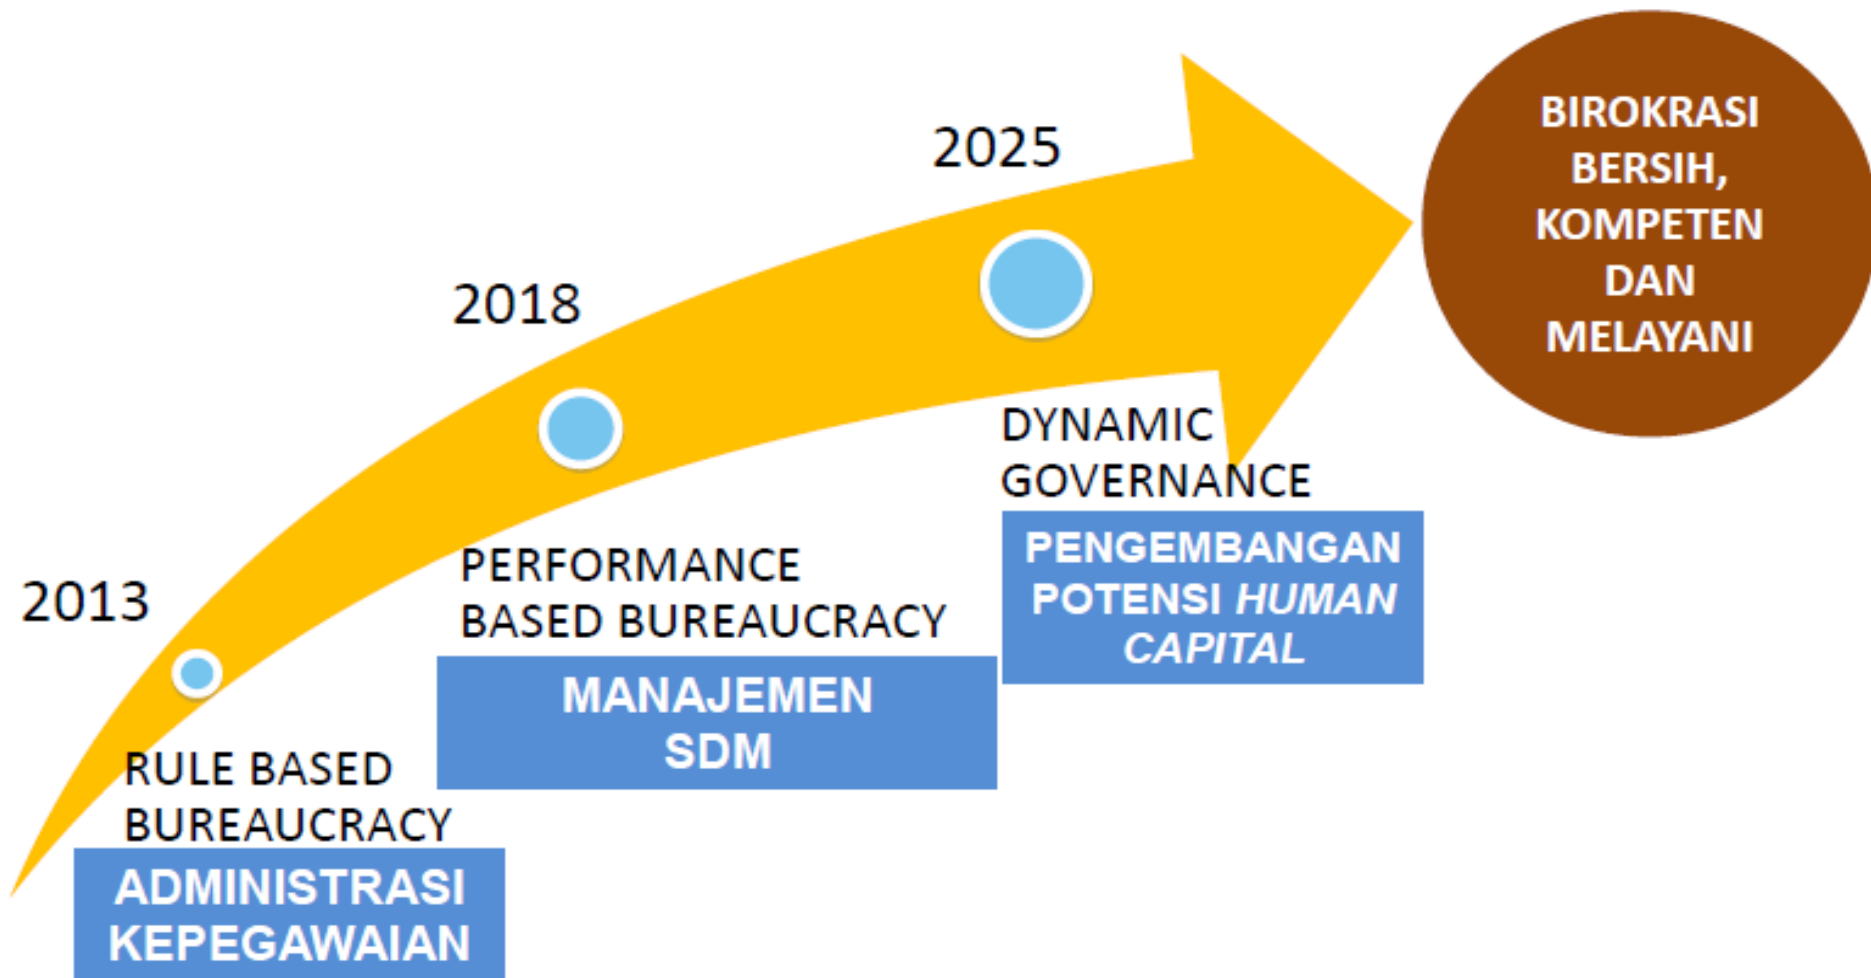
2013

RULE BASED BUREAUCRACY

ADMINISTRASI KEPEGAWAIAN

2018

PERFORMANCE BASED BUREAUCRACY

MANAJEMEN SDM

2025

DYNAMIC GOVERNANCE

PENGEMBANGAN POTENSI *HUMAN CAPITAL*

BIROKRASI BERSIH, KOMPETEN DAN MELAYANI